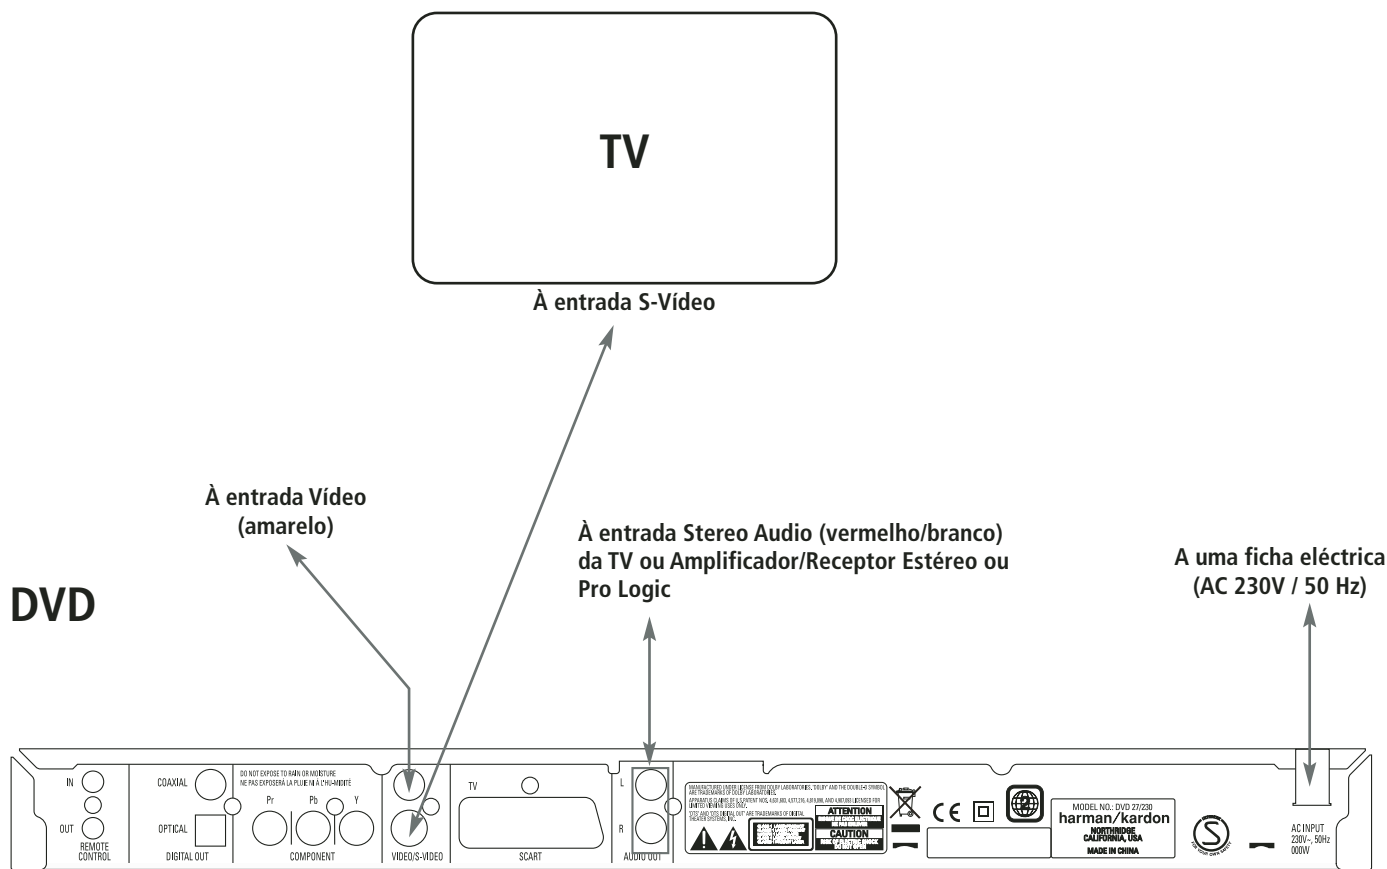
TV

À entrada S-Vídeo

À entrada Vídeo (amarelo)

À entrada Stereo Audio (vermelho/branco) da TV ou Amplificador/Receptor Estéreo ou Pro Logic

A uma ficha eléctrica (AC 230V / 50 Hz)

DVD

IN
OUT
REMOTE CONTROL

COAXIAL
OPTICAL
DIGITAL OUT

DO NOT EXPOSE TO RAIN OR MOISTURE
NE PAS EXPOSER A LA PLUIE NI A L'HUMIDITE

Pr Pb Y
COMPONENT

VIDEO/S-VIDEO

TV
SCART

L
R
AUDIO OUT

MANUFACTURED UNDER LICENSE FROM DOLBY LABORATORIES. "DOLBY" AND THE DOUBLE-D SYMBOL ARE TRADEMARKS OF DOLBY LABORATORIES.
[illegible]
DTS AND DTS DIGITAL OUT ARE TRADEMARKS OF DIGITAL THEATER SYSTEMS, INC.

ATTENTION
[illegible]
CAUTION
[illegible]

MODEL NO.: DVD 27/230
harman/kardon
NORTHRIDGE CALIFORNIA, USA
MADE IN CHINA

AC INPUT
230V~, 50Hz
000W